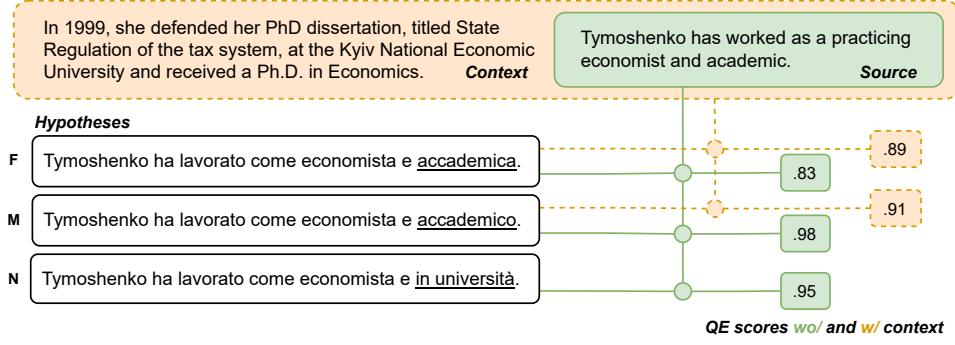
In 1999, she defended her PhD dissertation, titled State Regulation of the tax system, at the Kyiv National Economic University and received a Ph.D. in Economics. *Context*

Tymoshenko has worked as a practicing economist and academic. *Source*

*Hypotheses*

F Tymoshenko ha lavorato come economista e accademica.

M Tymoshenko ha lavorato come economista e accademico.

N Tymoshenko ha lavorato come economista e in università.

.89

.83

.91

.98

.95

*QE scores wo/ and w/ context*